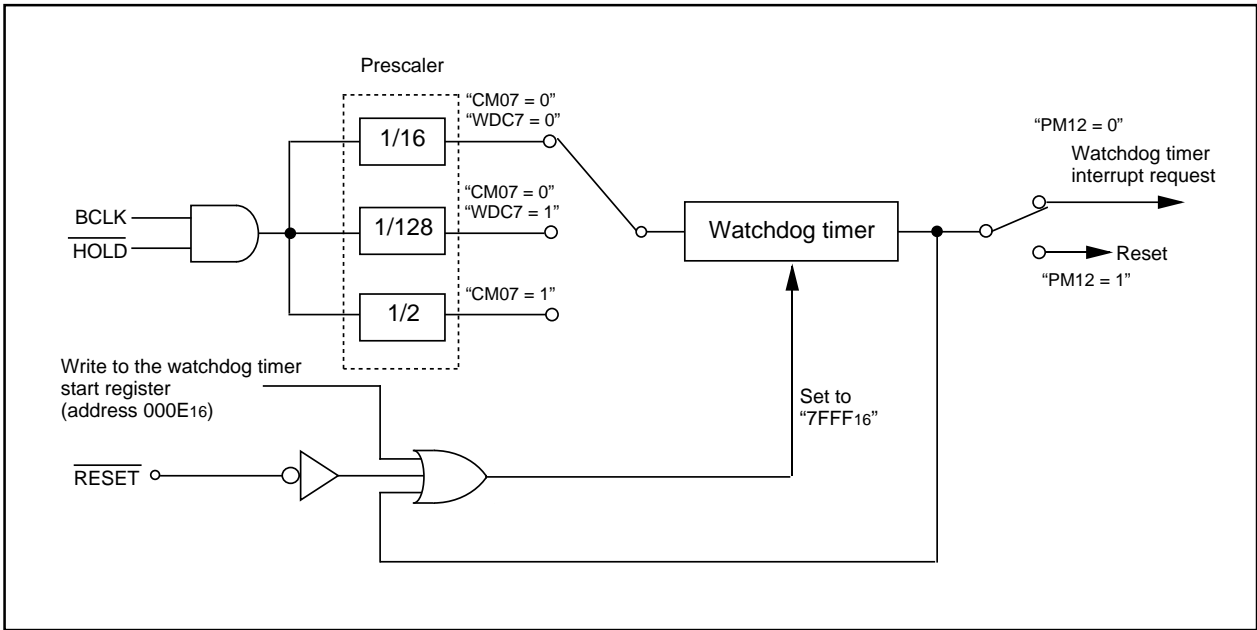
Prescaler

"CM07 = 0"
"WDC7 = 0"

1/16

"CM07 = 0"
"WDC7 = 1"

1/128

"CM07 = 1"

1/2

BCLK

$\overline{\text{HOLD}}$

Watchdog timer

"PM12 = 0"

Watchdog timer interrupt request

Reset

"PM12 = 1"

Write to the watchdog timer start register (address $000E_{16}$)

Set to "$7FFF_{16}$"

$\overline{\text{RESET}}$